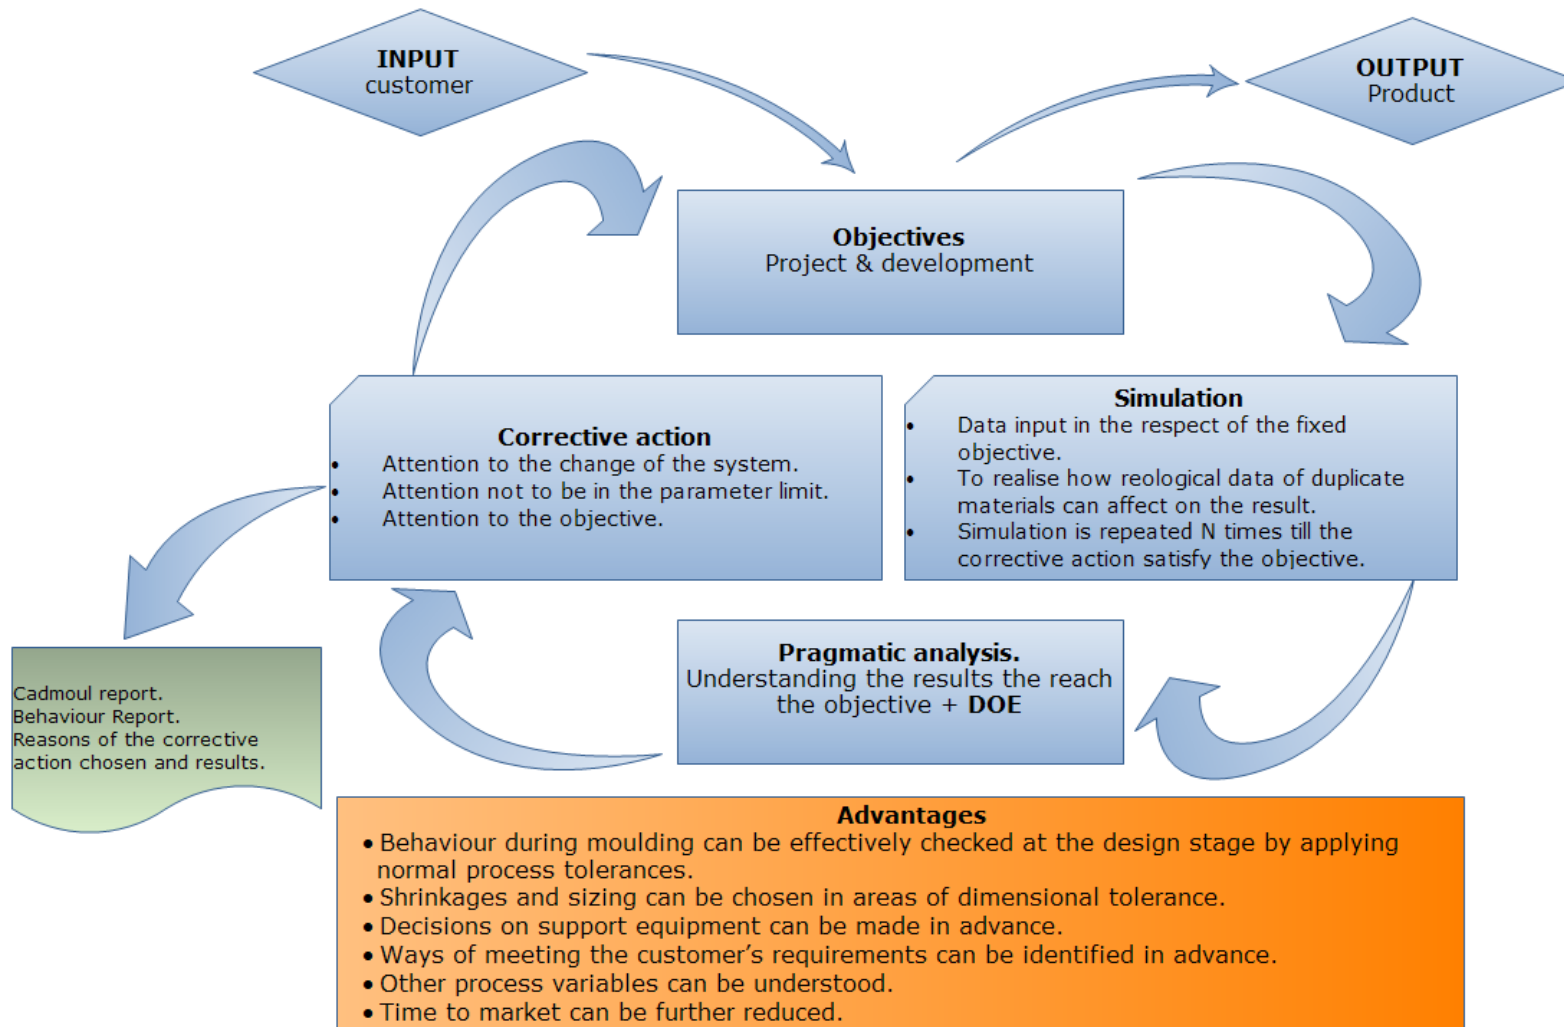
INPUT
customer

OUTPUT
Product

Objectives
Project & development

Corrective action
- Attention to the change of the system.
- Attention not to be in the parameter limit.
- Attention to the objective.

Simulation
- Data input in the respect of the fixed objective.
- To realise how reological data of duplicate materials can affect on the result.
- Simulation is repeated N times till the corrective action satisfy the objective.

Cadmoul report.
Behaviour Report.
Reasons of the corrective action chosen and results.

Pragmatic analysis.
Understanding the results the reach the objective + DOE

Advantages
- Behaviour during moulding can be effectively checked at the design stage by applying normal process tolerances.
- Shrinkages and sizing can be chosen in areas of dimensional tolerance.
- Decisions on support equipment can be made in advance.
- Ways of meeting the customer's requirements can be identified in advance.
- Other process variables can be understood.
- Time to market can be further reduced.